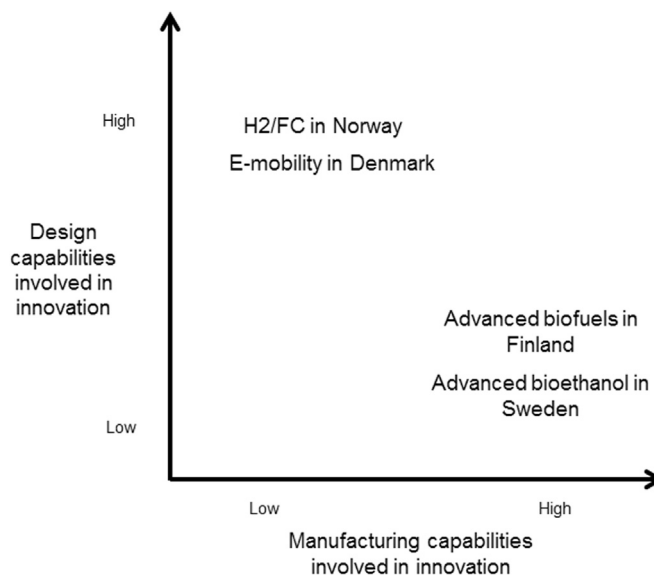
High

H2/FC in Norway

E-mobility in Denmark

Design capabilities involved in innovation

Advanced biofuels in Finland

Advanced bioethanol in Sweden

Low

Low

High

Manufacturing capabilities involved in innovation